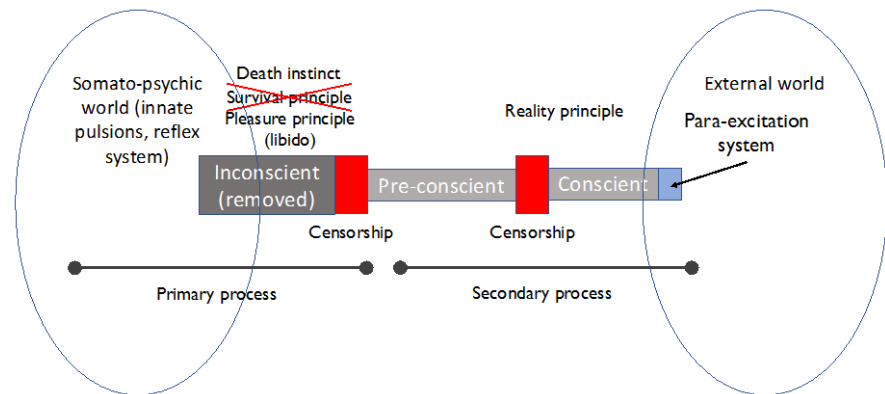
Somato-psychic world (innate pulsions, reflex system)

Death instinct
Survival principle
Pleasure principle (libido)

Reality principle

External world

Para-excitation system

Inconscient (removed)

Pre-conscient

Conscient

Censorship

Censorship

Primary process

Secondary process